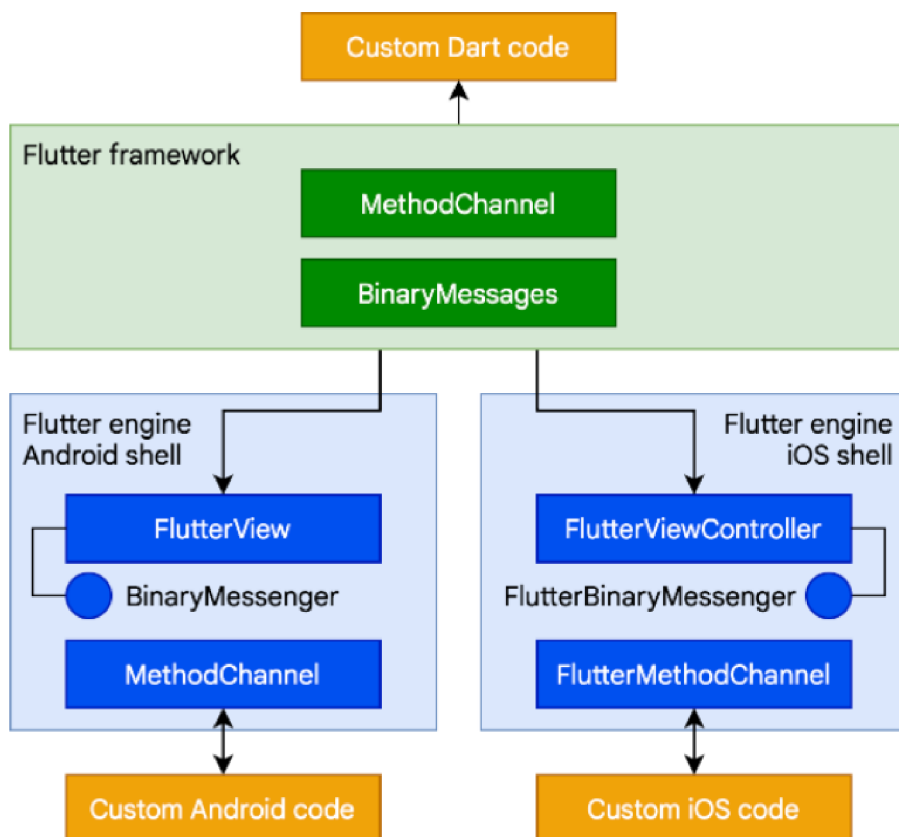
Custom Dart code

Flutter framework

MethodChannel

BinaryMessages

Flutter engine
Android shell

FlutterView

BinaryMessenger

MethodChannel

Flutter engine
iOS shell

FlutterViewController

FlutterBinaryMessenger

FlutterMethodChannel

Custom Android code

Custom iOS code